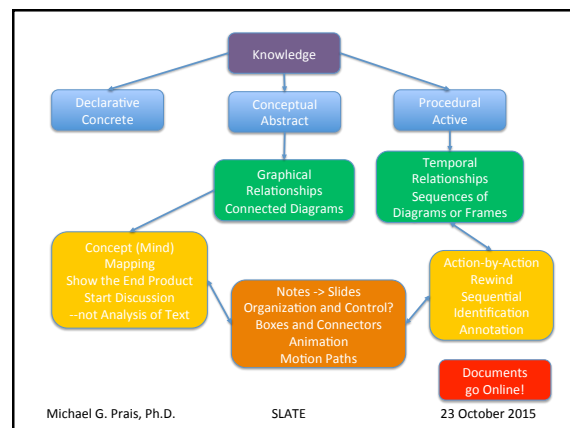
Knowledge

Declarative
Concrete

Conceptual
Abstract

Procedural
Active

Graphical
Relationships
Connected Diagrams

Temporal
Relationships
Sequences of
Diagrams or Frames

Concept (Mind)
Mapping
Show the End Product
Start Discussion
--not Analysis of Text

Notes -> Slides
Organization and Control?
Boxes and Connectors
Animation
Motion Paths

Action-by-Action
Rewind
Sequential
Identification
Annotation

Documents
go Online!

Michael G. Prais, Ph.D.

SLATE

23 October 2015